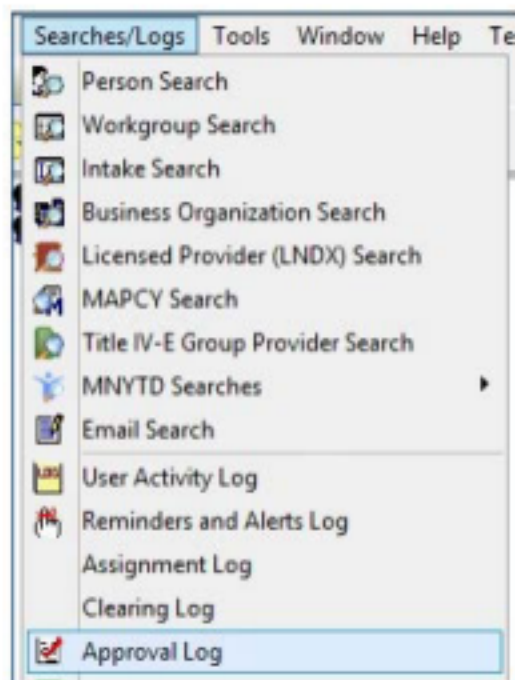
Searches/Logs Tools Window Help Te

Person Search
Workgroup Search
Intake Search
Business Organization Search
Licensed Provider (LNDX) Search
MAPCY Search
Title IV-E Group Provider Search
MNYTD Searches
Email Search
User Activity Log
Reminders and Alerts Log
Assignment Log
Clearing Log
Approval Log